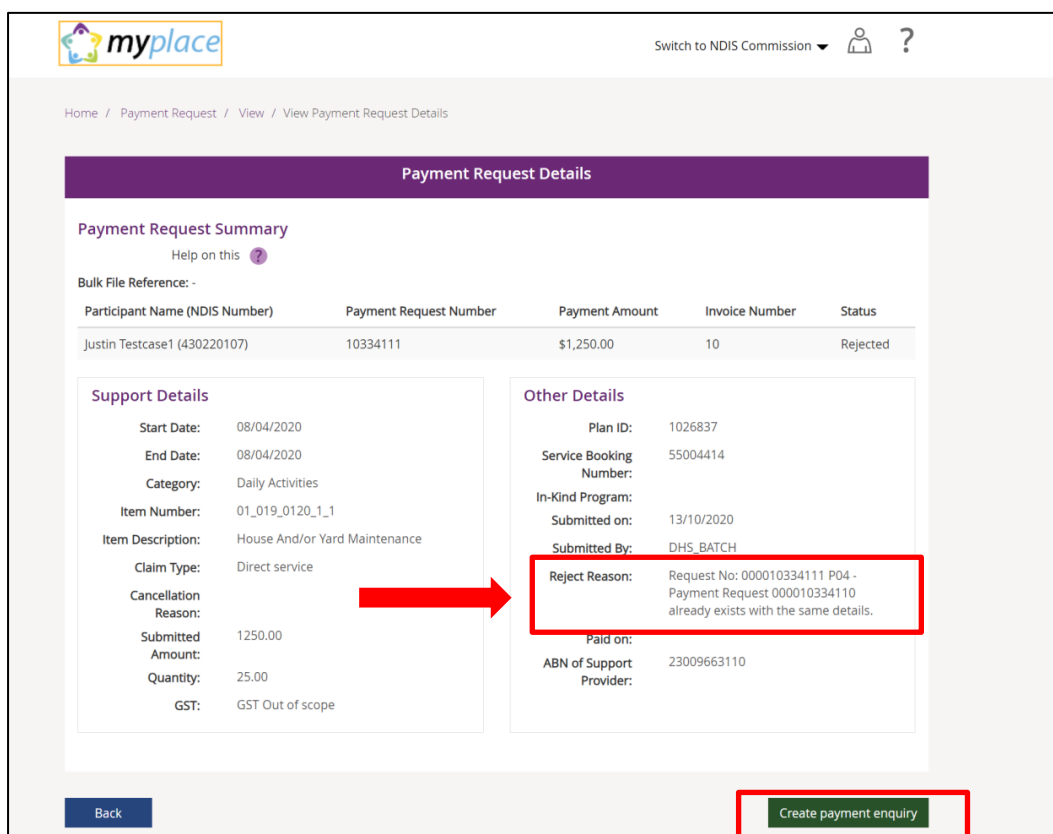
myplace

Switch to NDIS Commission ?

Home / Payment Request / View / View Payment Request Details

Payment Request Details

Payment Request Summary

Help on this ?

Bulk File Reference: -

| Participant Name (NDIS Number) | Payment Request Number | Payment Amount | Invoice Number | Status |
|---|---|---|---|---|
| Justin Testcase1 (430220107) | 10334111 | \$1,250.00 | 10 | Rejected |

Support Details

Start Date: 08/04/2020
End Date: 08/04/2020
Category: Daily Activities
Item Number: 01_019_0120_1_1
Item Description: House And/or Yard Maintenance
Claim Type: Direct service
Cancellation Reason:
Submitted Amount: 1250.00
Quantity: 25.00
GST: GST Out of scope

Other Details

Plan ID: 1026837
Service Booking Number: 55004414
In-Kind Program:
Submitted on: 13/10/2020
Submitted By: DHS_BATCH
Reject Reason: Request No: 000010334111 P04 - Payment Request 000010334110 already exists with the same details.
Paid on:
ABN of Support Provider: 23009663110

Back

Create payment enquiry